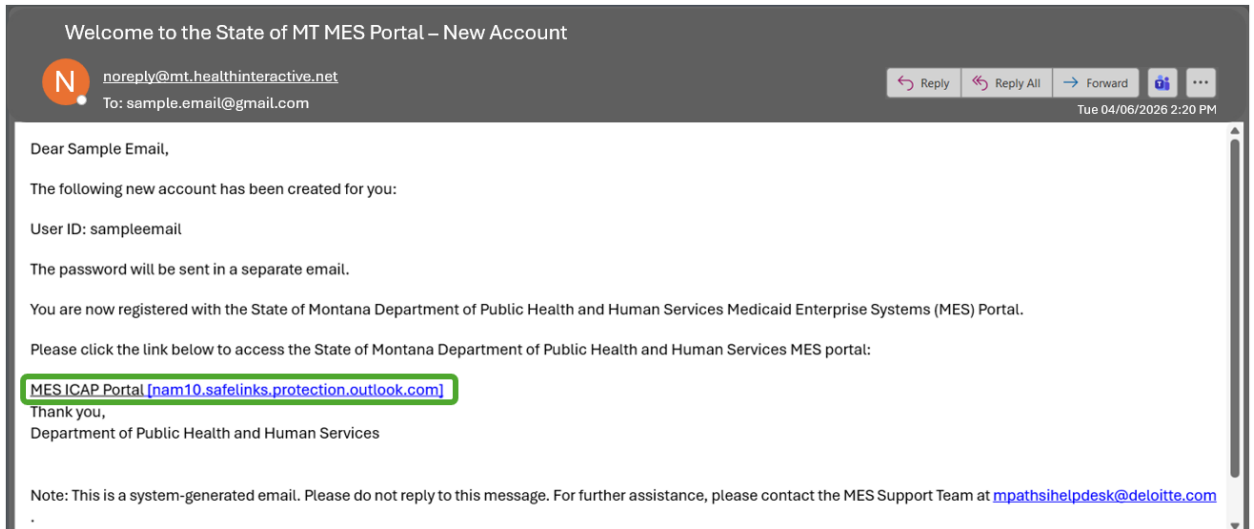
Welcome to the State of MT MES Portal – New Account

N

noreply@mt.healthinteractive.net
To: sample.email@gmail.com

Reply | Reply All | Forward | ···
Tue 04/06/2026 2:20 PM

Dear Sample Email,

The following new account has been created for you:

User ID: sampleemail

The password will be sent in a separate email.

You are now registered with the State of Montana Department of Public Health and Human Services Medicaid Enterprise Systems (MES) Portal.

Please click the link below to access the State of Montana Department of Public Health and Human Services MES portal:

MES ICAP Portal [nam10.safelinks.protection.outlook.com]
Thank you,
Department of Public Health and Human Services

Note: This is a system-generated email. Please do not reply to this message. For further assistance, please contact the MES Support Team at mpathsihelpdesk@deloitte.com
.